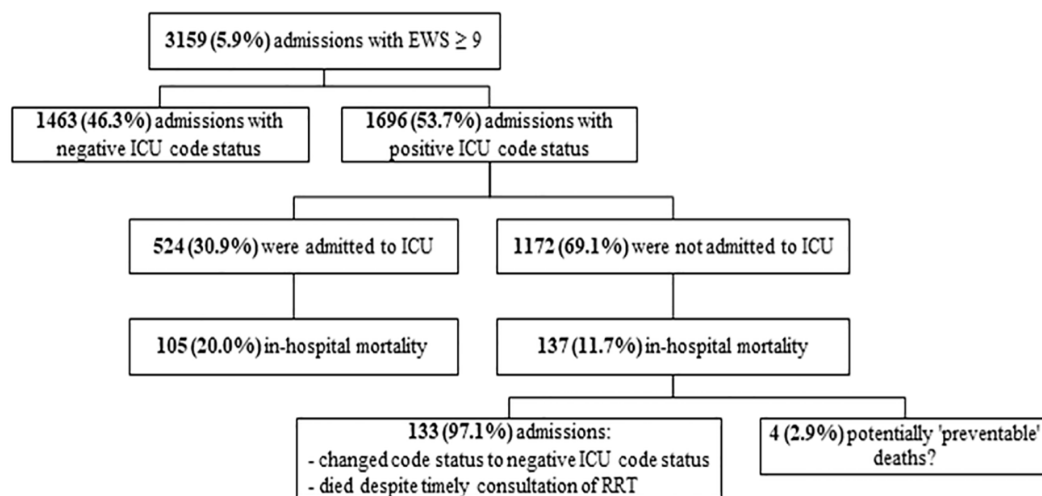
**3159 (5.9%)** admissions with EWS $\geq 9$

**1463 (46.3%)** admissions with negative ICU code status

**1696 (53.7%)** admissions with positive ICU code status

**524 (30.9%)** were admitted to ICU

**1172 (69.1%)** were not admitted to ICU

**105 (20.0%)** in-hospital mortality

**137 (11.7%)** in-hospital mortality

**133 (97.1%)** admissions:
- changed code status to negative ICU code status
- died despite timely consultation of RRT

**4 (2.9%)** potentially 'preventable' deaths?